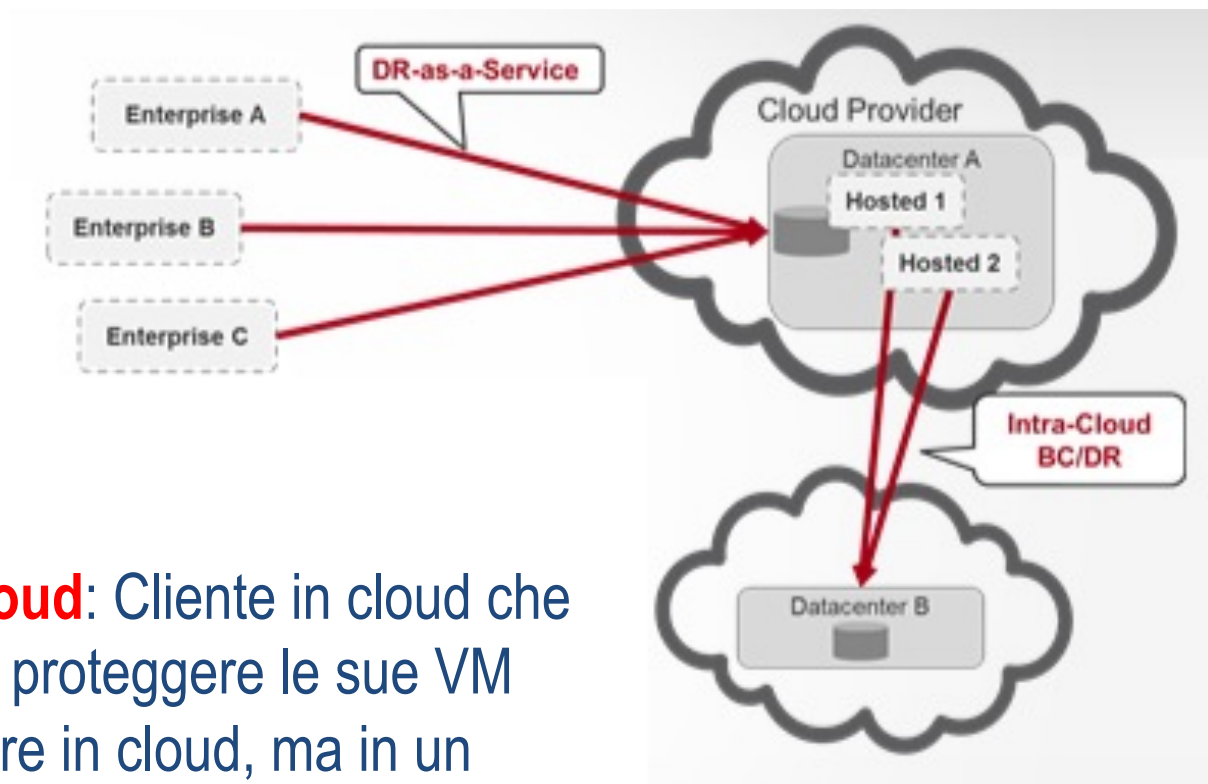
DR-as-a-Service

Enterprise A

Enterprise B

Enterprise C

Cloud Provider

Datacenter A

Hosted 1

Hosted 2

Intra-Cloud BC/DR

Datacenter B

oud: Cliente in cloud che proteggere le sue VM re in cloud, ma in un